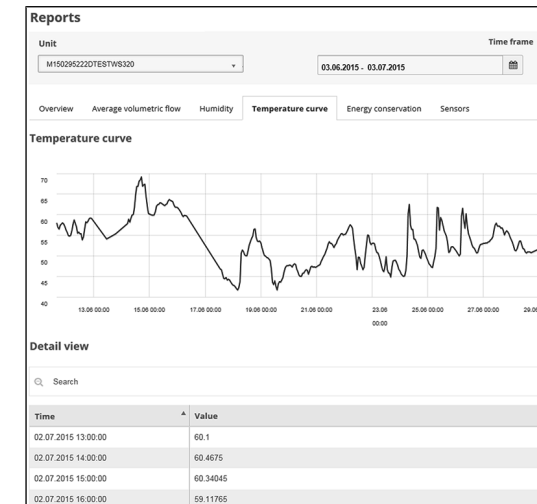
Reports

Unit

M150295222DTESTWS320

Time frame

03.06.2015 - 03.07.2015

Overview Average volumetric flow Humidity Temperature curve Energy conservation Sensors

Temperature curve

70
65
60
55
50
45
40

13.06 00:00 15.06 00:00 17.06 00:00 19.06 00:00 21.06 00:00 23.06 00:00 25.06 00:00 27.06 00:00 29.0

Detail view

Search

| Time | Value |
|---|---|
| 02.07.2015 13:00:00 | 60.1 |
| 02.07.2015 14:00:00 | 60.4675 |
| 02.07.2015 15:00:00 | 60.34045 |
| 02.07.2015 16:00:00 | 59.11765 |